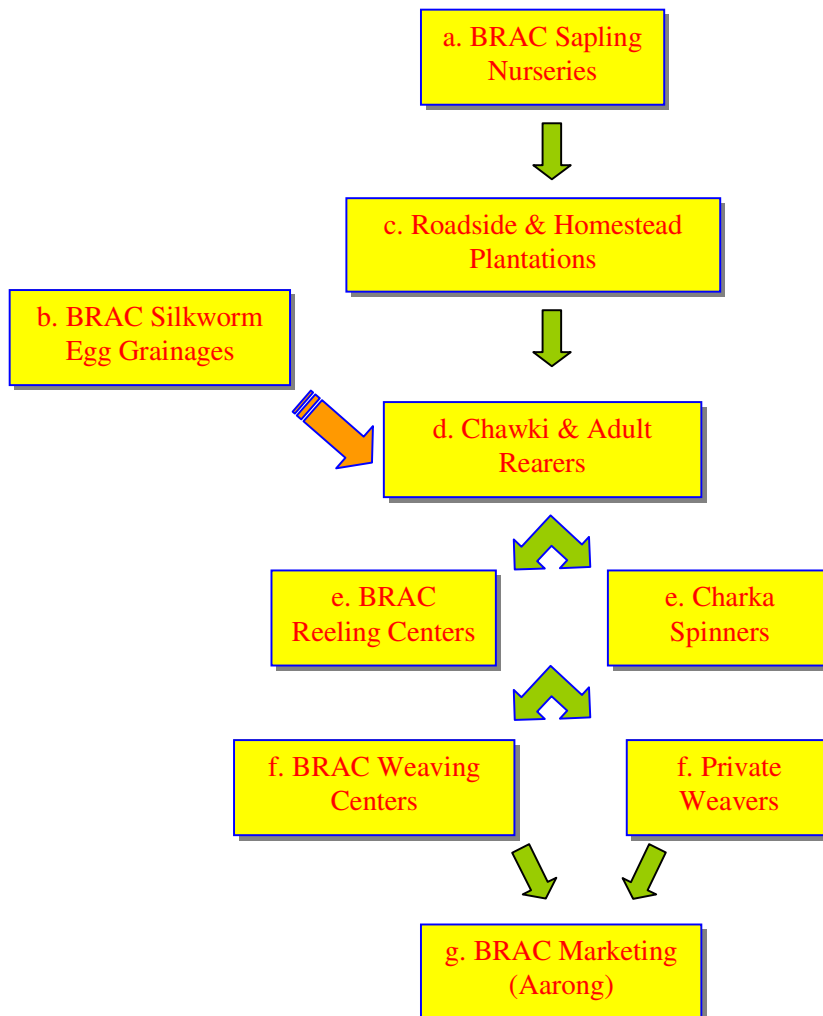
a. BRAC Sapling Nurseries

c. Roadside & Homestead Plantations

b. BRAC Silkworm Egg Grainages

d. Chawki & Adult Rearers

e. BRAC Reeling Centers

e. Charka Spinners

f. BRAC Weaving Centers

f. Private Weavers

g. BRAC Marketing (Aarong)